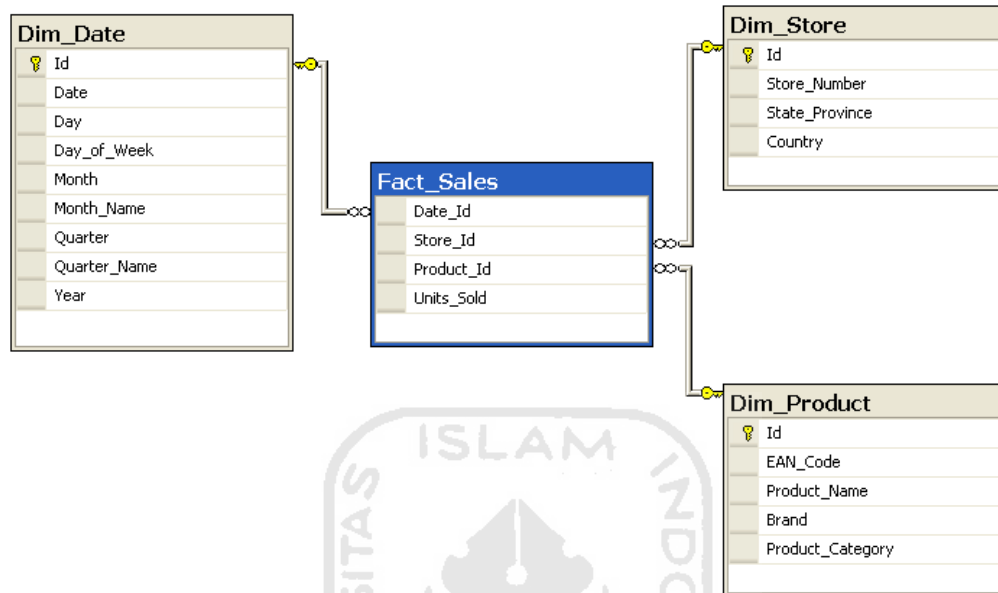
Dim_Date
Id
Date
Day
Day_of_Week
Month
Month_Name
Quarter
Quarter_Name
Year

Fact_Sales
Date_Id
Store_Id
Product_Id
Units_Sold

Dim_Store
Id
Store_Number
State_Province
Country

Dim_Product
Id
EAN_Code
Product_Name
Brand
Product_Category

ISLAM
SITAS
INDO